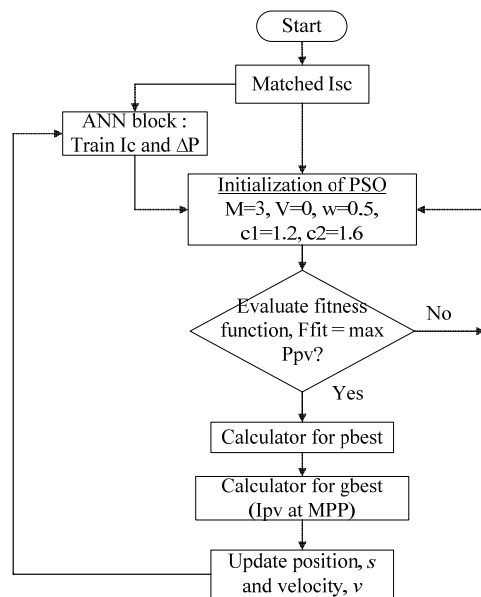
Start

Matched Isc

ANN block : Train Ic and $\Delta$P

Initialization of PSO
M=3, V=0, w=0.5, c1=1.2, c2=1.6

Evaluate fitness function, Ffit = max Ppv?

No

Yes

Calculator for pbest

Calculator for gbest (Ipv at MPP)

Update position, $s$ and velocity, $v$